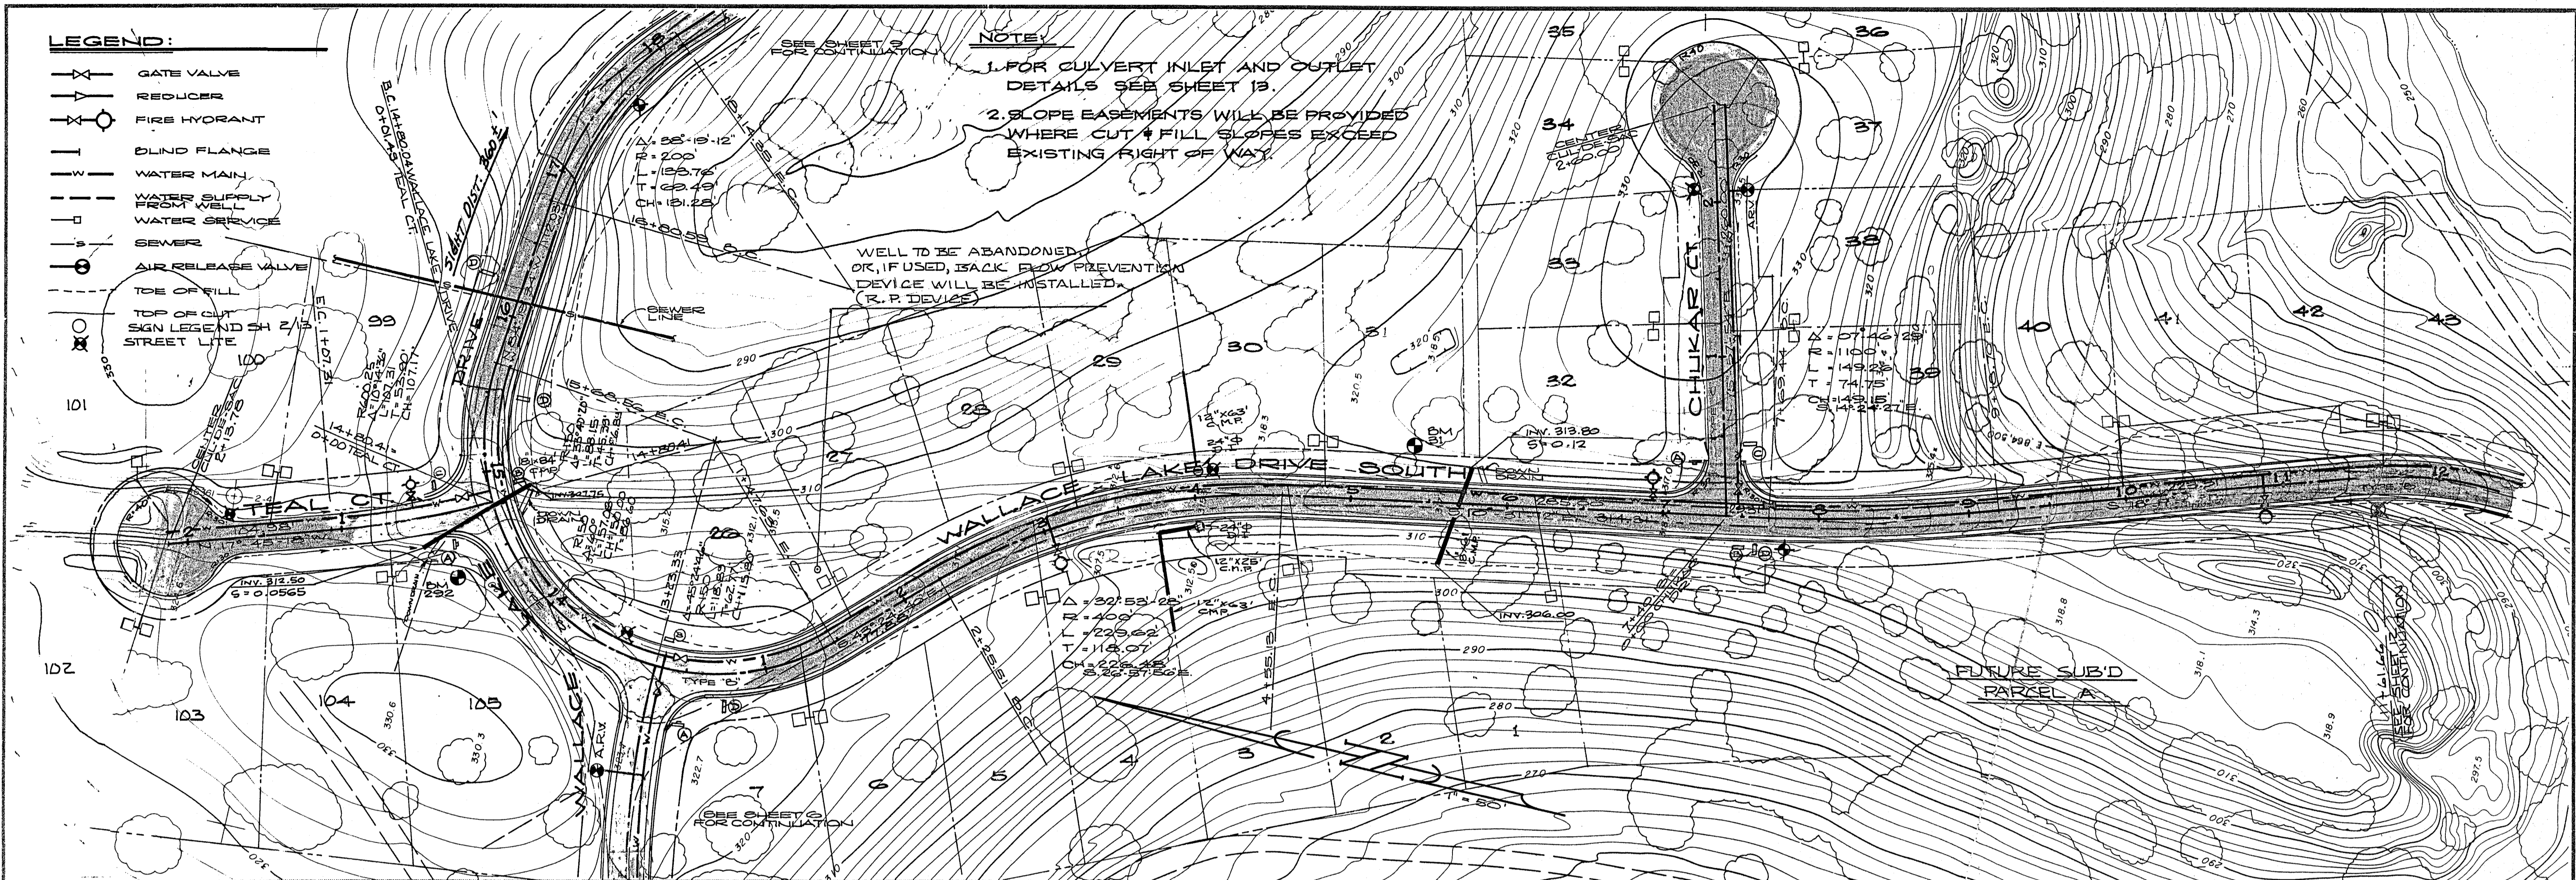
LEGEND:
GATE VALVE
REDUCER
FIRE HYDRANT
BLIND FLANGE
WATER MAIN
WATER SUPPLY FROM WELL
WATER SERVICE
SEWER
AIR RELEASE VALVE
TOE OF FILL
TOP OF CUT
SIGN LEGEND SH 2/13
STREET LITE

SEE SHEET 9 FOR CONTINUATION

NOTE:
1. FOR CULVERT INLET AND OUTLET DETAILS SEE SHEET 13.
2. SLOPE EASEMENTS WILL BE PROVIDED WHERE CUT & FILL SLOPES EXCEED EXISTING RIGHT OF WAY.

WELL TO BE ABANDONED, OR, IF USED, BACK FLOW PREVENTION DEVICE WILL BE INSTALLED. (R. P. DEVICE)

SEWER LINE

SIGHT DIST. 360' ±

Δ = 38°-19'-12"
R = 200'
L = 133.76'
T = 69.49'
CH = 131.28'

Δ = 07°46'29"
R = 1100'
L = 149.28'
T = 74.75'
CH = 149.15'
S.14°24'27"E.

Δ = 32°53'28"
R = 400'
L = 229.62'
T = 118.07'
CH = 226.48'
S.26°57'56"E.

CENTER CUL-DE-SAC 2+60.00

CENTER CUL-DE-SAC 2+13.75

TEAL CT.
WALLACE LAKE DRIVE
WALLACE LAKE DRIVE SOUTH
CHUKAR CT.
DRIVE

INV. 313.80
S = 0.12
INV. 312.50
S = 0.0565
INV. 306.00

BM 31
BM 292

12"x63' C.M.P.
24" Φ D.I.
12"x25' C.M.P.
12"x63' C.M.P.

TYPE 'C'
A.R.V.

FUTURE SUB'D PARCEL A

SEE SHEET 6 FOR CONTINUATION
SEE SHEET 12 FOR CONTINUATION

T = 50'

35 36 34 37 38 33 40 41 42 43 39 32 31 30 29 28 27 26 99 100 101 102 103 104 105 7 6 5 4 3 2 1

290 300 310 320 330 280 270 260 250